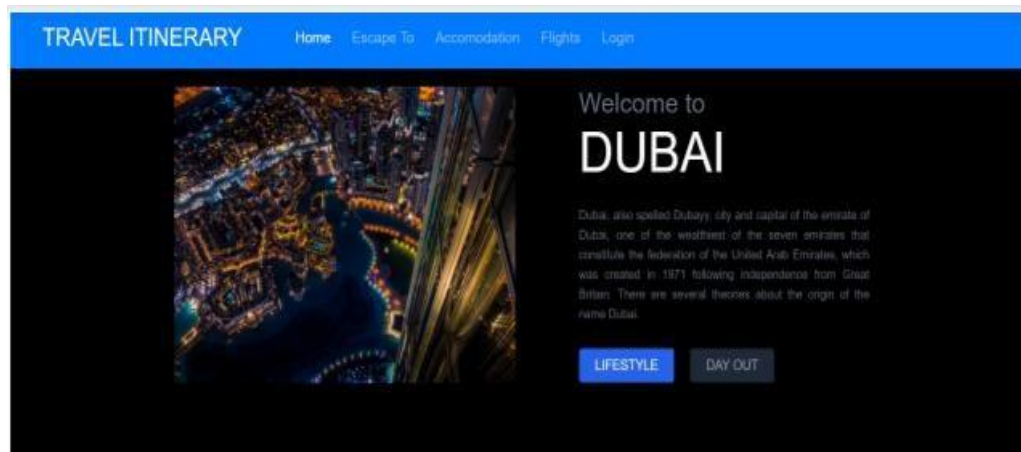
TRAVEL ITINERARY Home Escape To Accomodation Flights Login

Welcome to

DUBAI

Dubai, also spelled Dubayy, city and capital of the emirate of Dubai, one of the wealthiest of the seven emirates that constitute the federation of the United Arab Emirates, which was created in 1971 following independence from Great Britain. There are several theories about the origin of the name Dubai.

LIFESTYLE DAY OUT